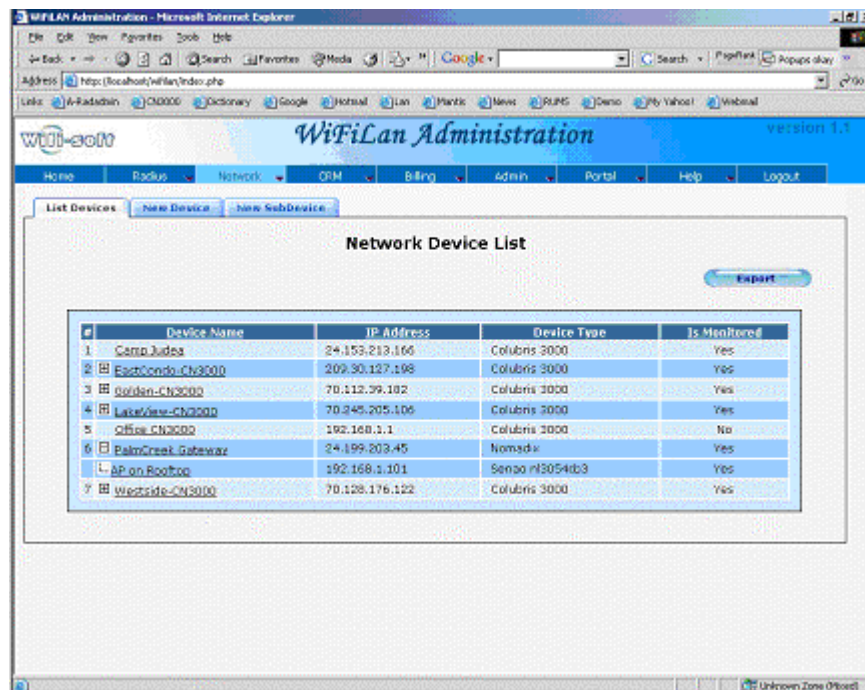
WiFiLAN Administration - Microsoft Internet Explorer

File Edit View Favorites Tools Help

Back Search Favorites Media Google Search PageRank Popups okay

Address http://localhost/wifilan/index.php

Links A-Radadmin CN3000 Dictionary Google Hotmail Lan Mantis News RUMS Demo My Yahoo! Webmail

wifi-soft

WiFiLan Administration

version 1.1

Home Radius Network CRM Billing Admin Portal Help Logout

List Devices New Device New SubDevice

Network Device List

Export

| # | Device Name | IP Address | Device Type | Is Monitored |
|---|---|---|---|---|
| 1 | Camp Judea | 24.153.213.166 | Colubris 3000 | Yes |
| 2 | EastCondo-CN3000 | 209.30.127.198 | Colubris 3000 | Yes |
| 3 | Golden-CN3000 | 70.112.39.182 | Colubris 3000 | Yes |
| 4 | LakeView-CN3000 | 70.245.205.106 | Colubris 3000 | Yes |
| 5 | Office CN3000 | 192.168.1.1 | Colubris 3000 | No |
| 6 | PalmCreek Gateway | 24.199.203.45 | Nomadix | Yes |
|  | AP on Rooftop | 192.168.1.101 | Senao nl3054db3 | Yes |
| 7 | Westside-CN3000 | 70.128.176.122 | Colubris 3000 | Yes |

Unknown Zone (Mixed)